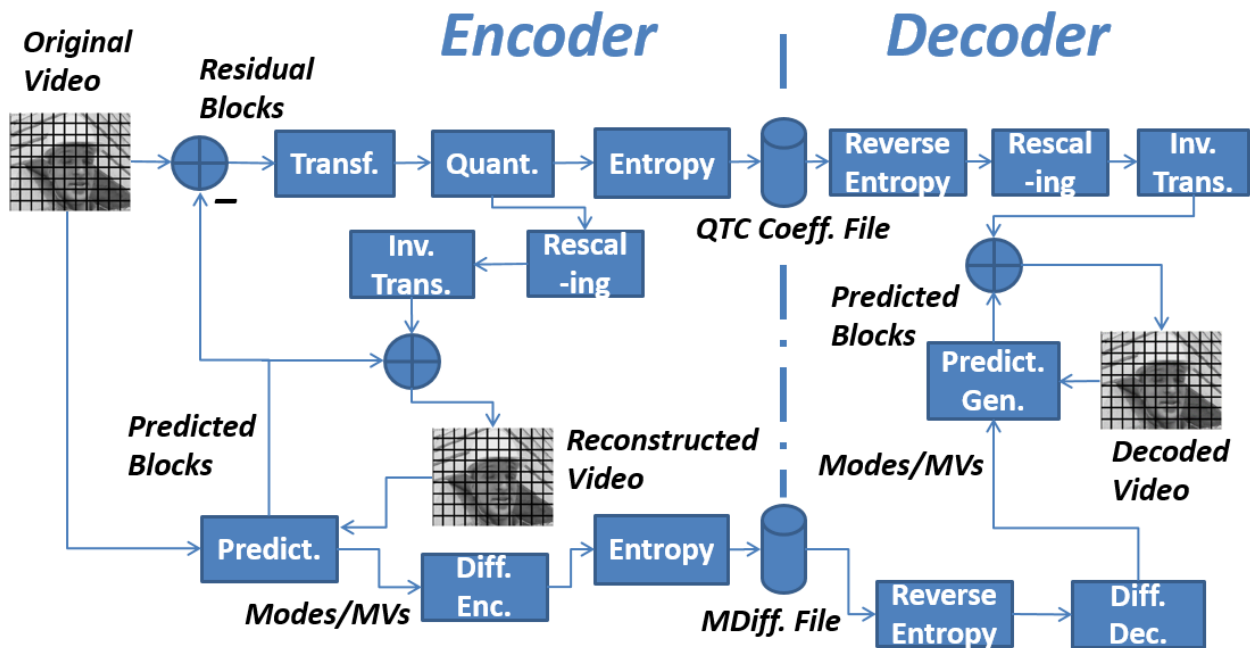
Encoder

Decoder

Original Video

Residual Blocks

Transf.

Quant.

Entropy

Reverse Entropy

Rescal -ing

Inv. Trans.

QTC Coeff. File

Inv. Trans.

Rescal -ing

Predicted Blocks

Predict. Gen.

Predicted Blocks

Reconstructed Video

Modes/MVs

Decoded Video

Predict.

Entropy

Diff. Enc.

Modes/MVs

MDiff. File

Reverse Entropy

Diff. Dec.